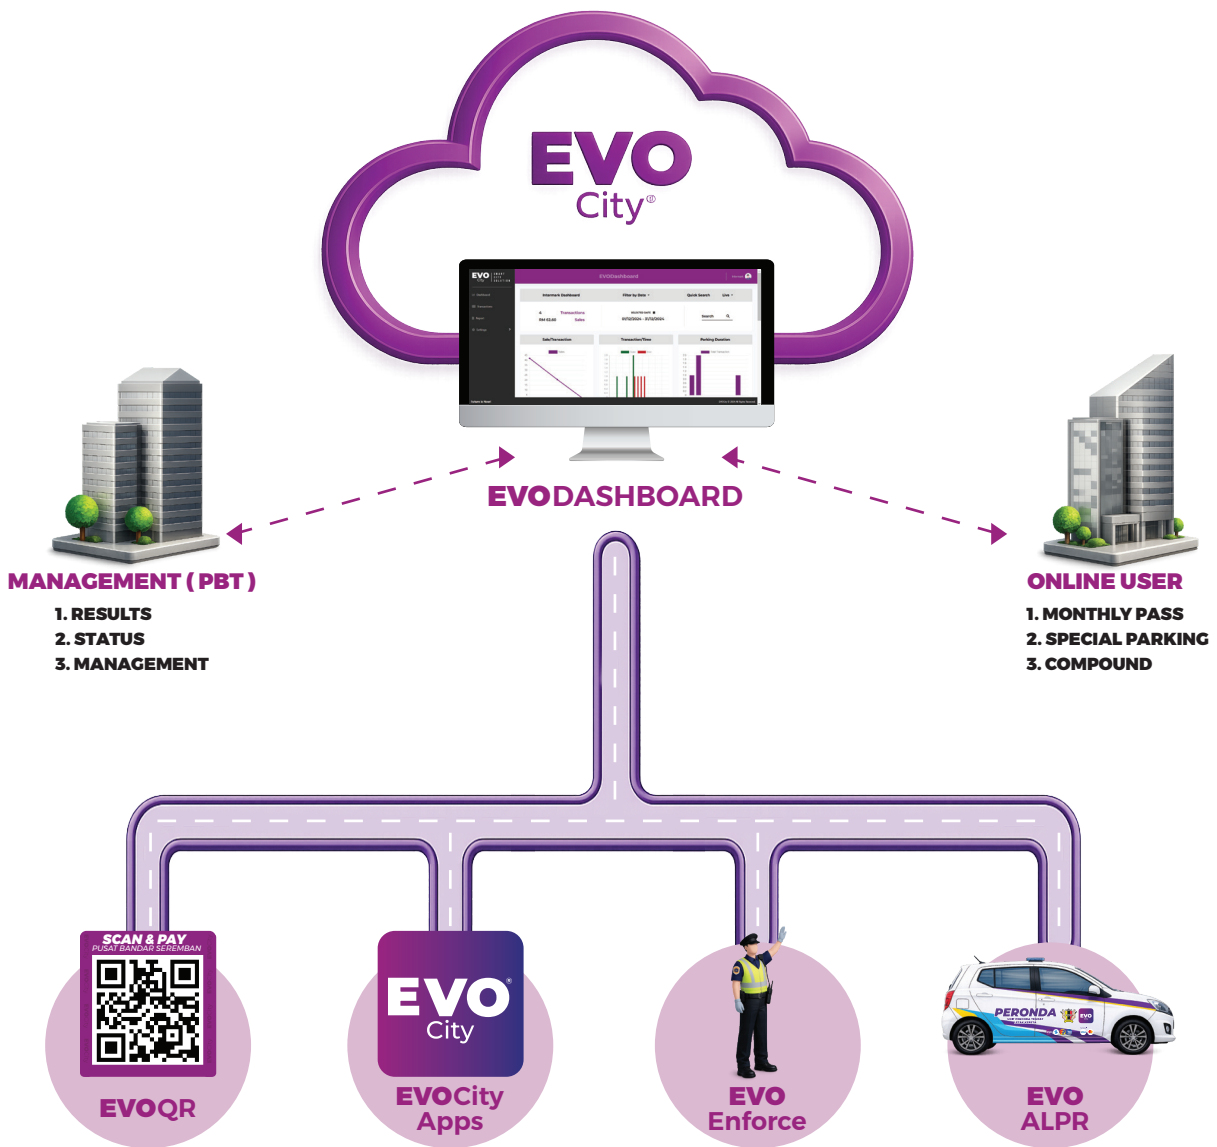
EVO City®

EVODASHBOARD

MANAGEMENT ( PBT )
1. RESULTS
2. STATUS
3. MANAGEMENT

ONLINE USER
1. MONTHLY PASS
2. SPECIAL PARKING
3. COMPOUND

SCAN & PAY
PUSAT BANDAR SEREMBAN

EVOQR

EVO City®

EVOCity Apps

EVO Enforce

PERONDA

EVO ALPR